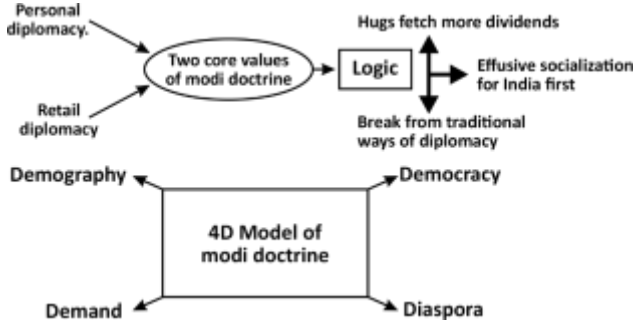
Personal diplomacy.

Retail diplomacy

Two core values of modi doctrine

Logic

Hugs fetch more dividends

Effusive socialization for India first

Break from traditional ways of diplomacy

Demography

Democracy

4D Model of modi doctrine

Demand

Diaspora